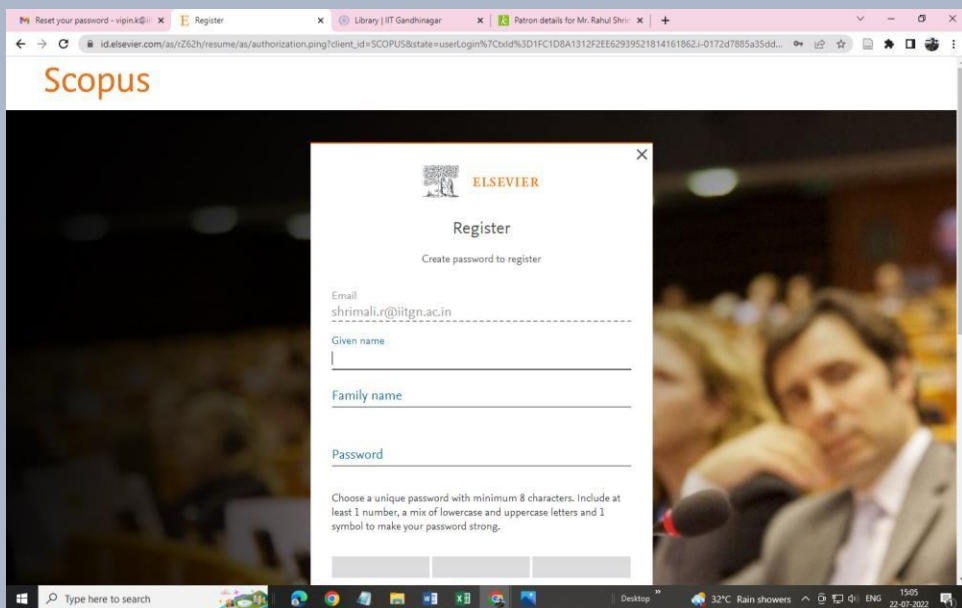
Reset your password - vipin.k@iit ×
Register ×
Library | IIT Gandhinagar ×
Patron details for Mr. Rahul Shri ×
+

id.elsevier.com/as/rZ62h/resume/as/authorization.ping?client_id=SCOPUS&state=userLogin%7CtxId%3D1FC1D8A1312F2EE62939521814161862.i-0172d7885a35dd...

Scopus

ELSEVIER

Register

Create password to register

Email
shrimali.r@iitgn.ac.in

Given name

Family name

Password

Choose a unique password with minimum 8 characters. Include at least 1 number, a mix of lowercase and uppercase letters and 1 symbol to make your password strong.

Type here to search
Desktop
32°C Rain showers
ENG
15:05
22-07-2022